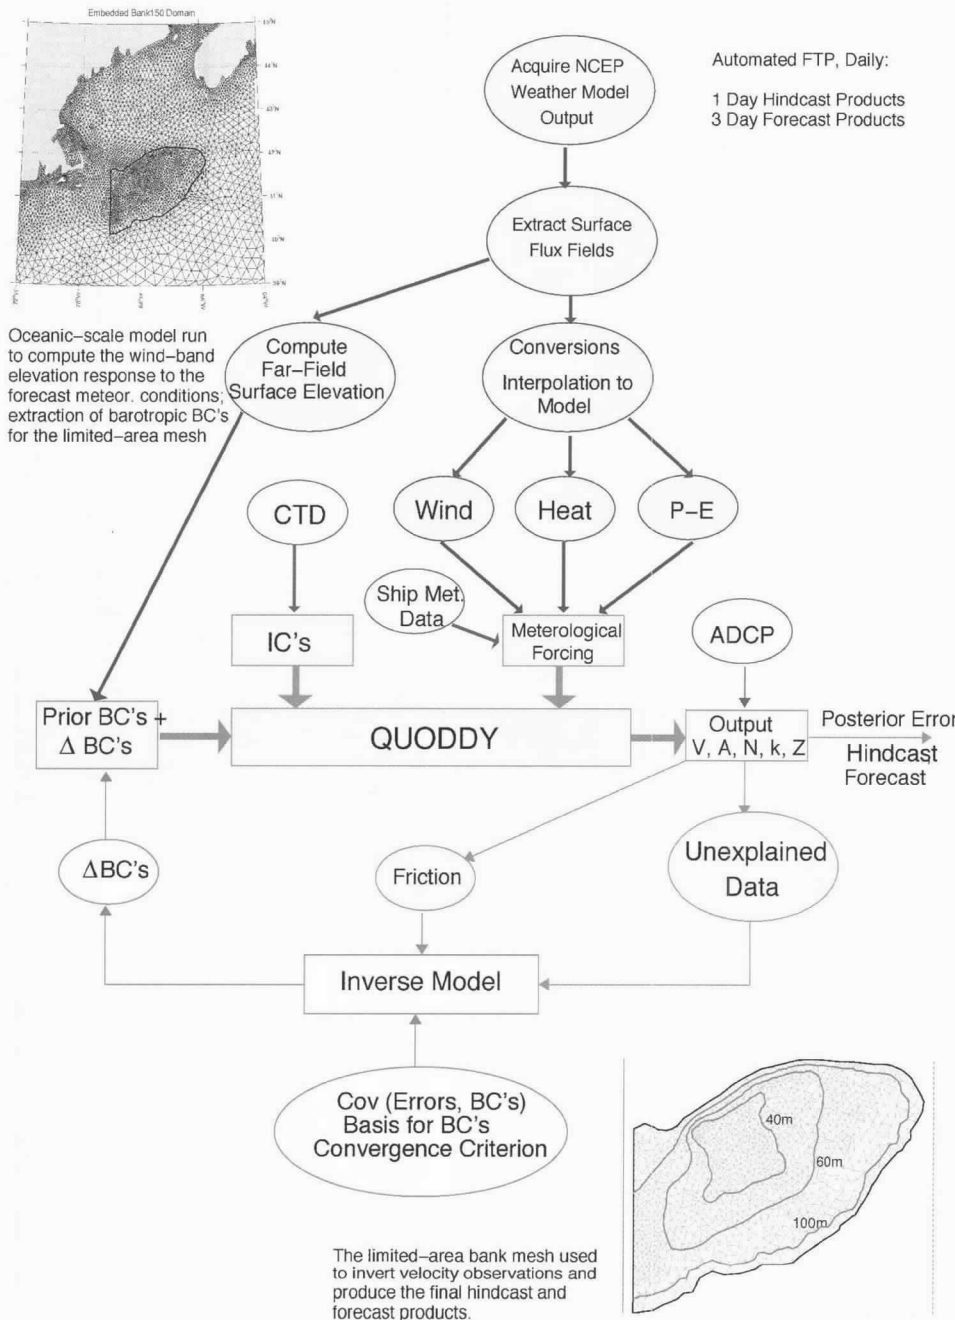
Embedded Bank150 Domain

Acquire NCEP Weather Model Output

Automated FTP, Daily:

1 Day Hindcast Products
3 Day Forecast Products

Extract Surface Flux Fields

Oceanic–scale model run to compute the wind–band elevation response to the forecast meteor. conditions; extraction of barotropic BC's for the limited–area mesh

Compute Far–Field Surface Elevation

Conversions

Interpolation to Model

Wind

Heat

P–E

CTD

Ship Met. Data

IC's

Meterological Forcing

ADCP

Prior BC's + $\Delta$ BC's

QUODDY

Output
V, A, N, k, Z

Posterior Error

Hindcast
Forecast

$\Delta$BC's

Friction

Unexplained Data

Inverse Model

Cov (Errors, BC's)
Basis for BC's
Convergence Criterion

40m
60m
100m

The limited–area bank mesh used to invert velocity observations and produce the final hindcast and forecast products.